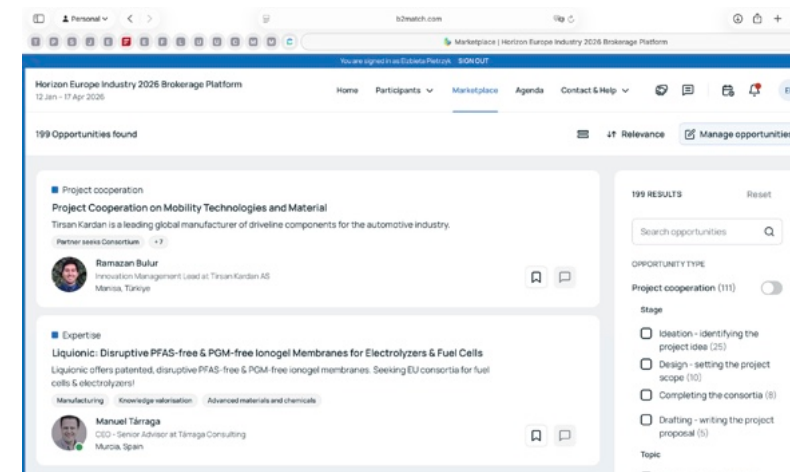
Personal

b2match.com

Marketplace | Horizon Europe Industry 2026 Brokerage Platform

You are signed in as Elzbieta Pietrzyk SIGN OUT

Horizon Europe Industry 2026 Brokerage Platform
12 Jan - 17 Apr 2026

Home Participants Marketplace Agenda Contact & Help

199 Opportunities found

Relevance Manage opportunities

Project cooperation
Project Cooperation on Mobility Technologies and Material
Tirsan Kardan is a leading global manufacturer of driveline components for the automotive industry.
Partner seeks Consortium +7

Ramazan Bulur
Innovation Management Lead at Tirsan Kardan AS
Manisa, Türkiye

Expertise
Liquionic: Disruptive PFAS-free & PGM-free Ionogel Membranes for Electrolyzers & Fuel Cells
Liquionic offers patented, disruptive PFAS-free & PGM-free ionogel membranes. Seeking EU consortia for fuel cells & electrolyzers!
Manufacturing Knowledge valorisation Advanced materials and chemicals

Manuel Tárraga
CEO - Senior Advisor at Tárraga Consulting
Murcia, Spain

199 RESULTS Reset

Search opportunities

OPPORTUNITY TYPE

Project cooperation (111)

Stage

Ideation - identifying the project idea (25)

Design - setting the project scope (10)

Completing the consortia (8)

Drafting - writing the project proposal (5)

Topic